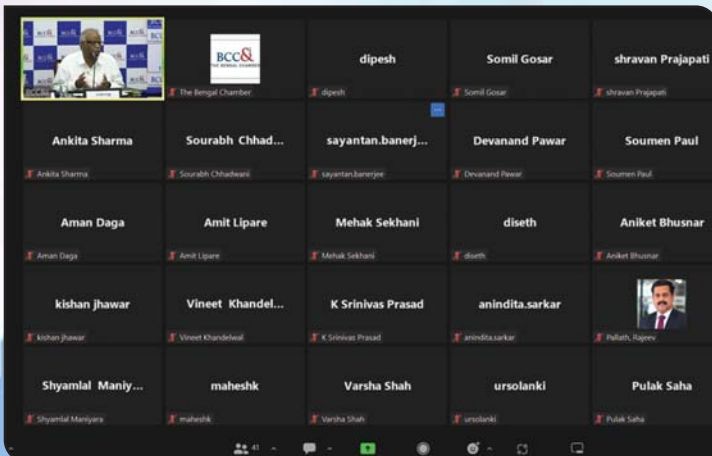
BCC&
The Bengal Chamber
BCC&
THE BENGAL CHAMBER
The Bengal Chamber
dipesh
dipesh
Somil Gosar
Somil Gosar
shravan Prajapati
shravan Prajapati
Ankita Sharma
Ankita Sharma
Sourabh Chhad...
Sourabh Chhadwani
sayantan.banerj...
sayantan.banerjee
Devanand Pawar
Devanand Pawar
Soumen Paul
Soumen Paul
Aman Daga
Aman Daga
Amit Lipare
Amit Lipare
Mehak Sekhani
Mehak Sekhani
diseth
diseth
Aniket Bhusnar
Aniket Bhusnar
kishan jhawar
kishan jhawar
Vineet Khandel...
Vineet Khandelwal
K Srinivas Prasad
K Srinivas Prasad
anindita.sarkar
anindita.sarkar
Pallath, Rajeev
Shyamlal Maniy...
Shyamlal Maniyara
maheshk
maheshk
Varsha Shah
Varsha Shah
ursolanki
ursolanki
Pulak Saha
Pulak Saha
41